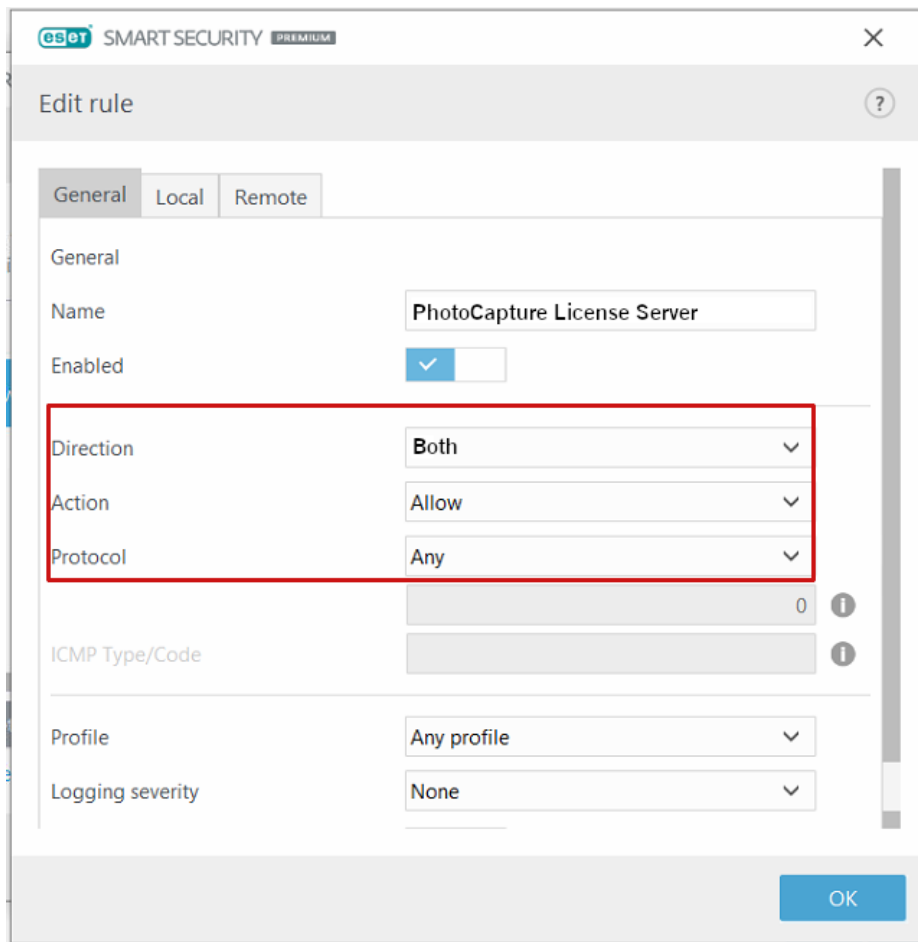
ESET SMART SECURITY PREMIUM

Edit rule

?

General Local Remote

General

Name PhotoCapture License Server

Enabled

Direction Both

Action Allow

Protocol Any

0

ICMP Type/Code

Profile Any profile

Logging severity None

OK